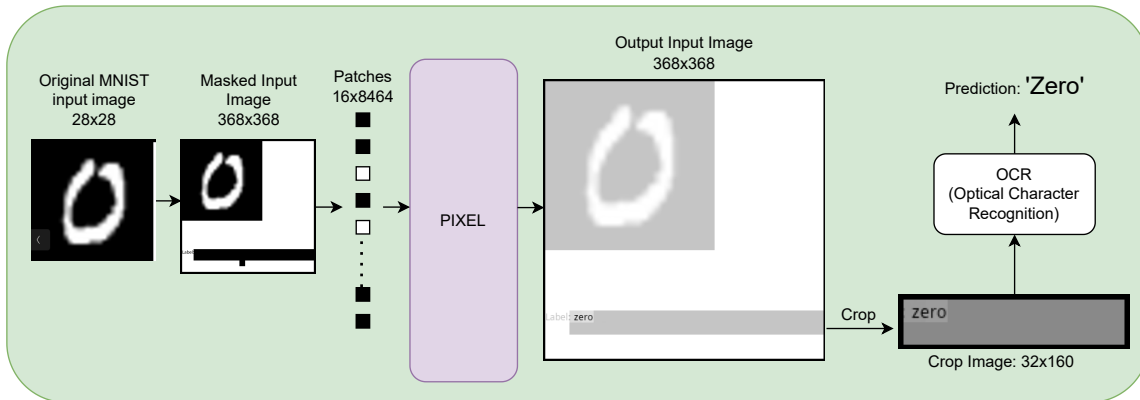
Original MNIST input image 28x28

Masked Input Image 368x368

Label:

Patches 16x8464

PIXEL

Output Input Image 368x368

Label: zero

Crop

zero

Crop Image: 32x160

OCR (Optical Character Recognition)

Prediction: 'Zero'